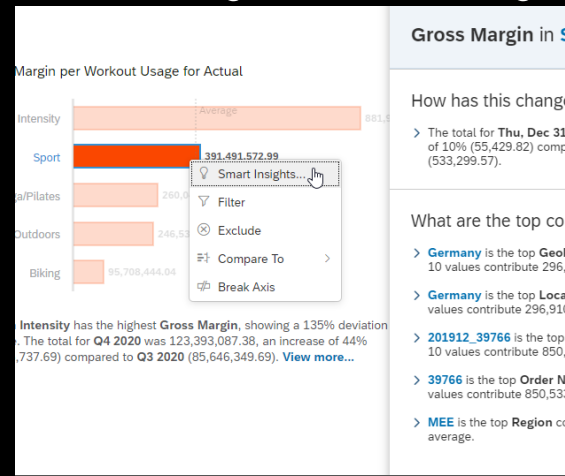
Margin per Workout Usage for Actual

Intensity
Sport
ga/Pilates
Outdoors
Biking

Average
881,9
391,491,572.99
260,0
246,5
95,708,444.04

Smart Insights...
Filter
Exclude
Compare To
Break Axis

Intensity has the highest Gross Margin, showing a 135% deviation . The total for Q4 2020 was 123,393,087.38, an increase of 44% ,737.69) compared to Q3 2020 (85,646,349.69). View more...

Gross Margin in S

How has this change

The total for Thu, Dec 31 of 10% (55,429.82) comp (533,299.57).

What are the top co

Germany is the top Geo 10 values contribute 296,

Germany is the top Loca values contribute 296,91

201912_39766 is the top values contribute 850,

39766 is the top Order N values contribute 850,53

MEE is the top Region co average.